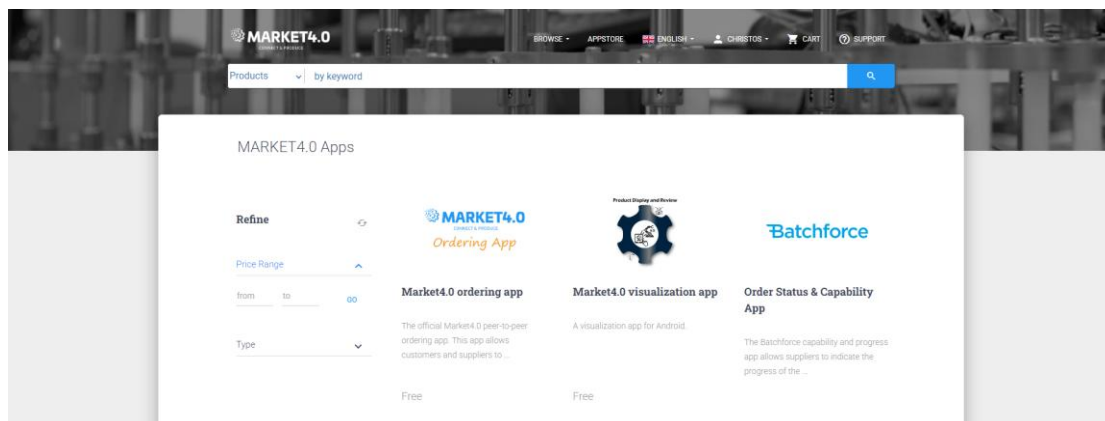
MARKET4.0
CONNECT & PRODUCE

BROWSE APPSTORE ENGLISH CHRISTOS CART SUPPORT

Products by keyword

MARKET4.0 Apps

Refine

Price Range

from to GO

Type

MARKET4.0
CONNECT & PRODUCE
Ordering App

Market4.0 ordering app

The official Market4.0 peer-to-peer ordering app. This app allows customers and suppliers to ...

Free

Product Display and Review

Market4.0 visualization app

A visualization app for Android.

Free

Batchforce

Order Status & Capability App

The Batchforce capability and progress app allows suppliers to indicate the progress of the ...